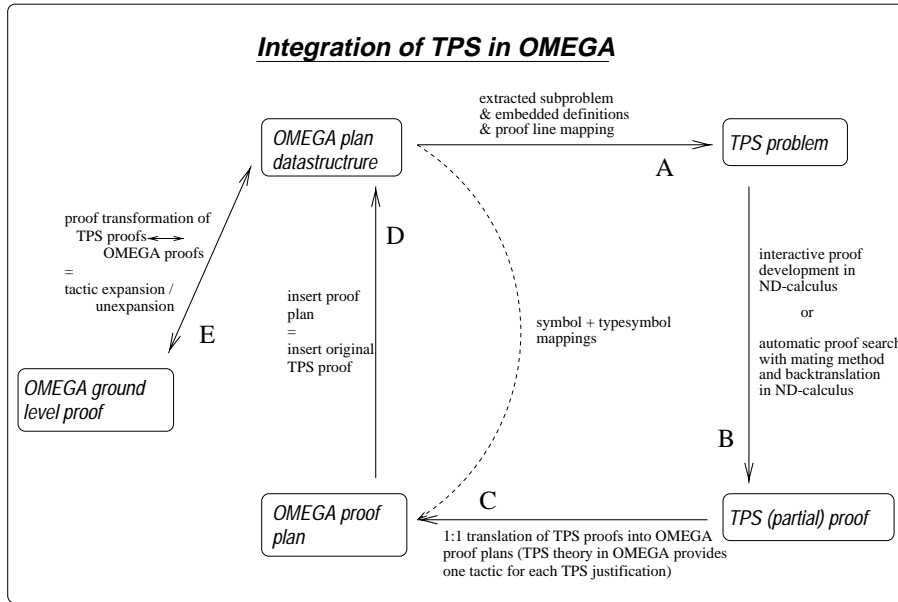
Integration of TPS in OMEGA

OMEGA plan datastructrure

extracted subproblem & embedded definitions & proof line mapping

A

TPS problem

proof transformation of TPS proofs ⟷ OMEGA proofs = tactic expansion / unexpansion

D

insert proof plan = insert original TPS proof

symbol + typesymbol mappings

interactive proof development in ND-calculus

or

automatic proof search with mating method and backtranslation in ND-calculus

E

OMEGA ground level proof

B

C

OMEGA proof plan

1:1 translation of TPS proofs into OMEGA proof plans (TPS theory in OMEGA provides one tactic for each TPS justification)

TPS (partial) proof